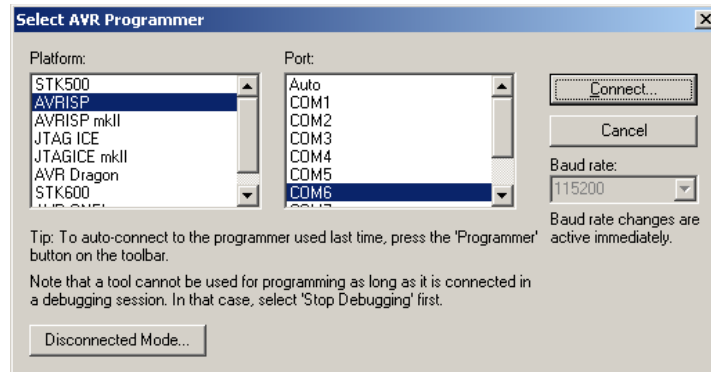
Select AVR Programmer

Platform:
STK500
AVRISP
AVRISP mkII
JTAG ICE
JTAGICE mkII
AVR Dragon
STK600
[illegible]

Port:
Auto
COM1
COM2
COM3
COM4
COM5
COM6
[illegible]

Connect...
Cancel
Baud rate:
115200
Baud rate changes are active immediately.

Tip: To auto-connect to the programmer used last time, press the 'Programmer' button on the toolbar.

Note that a tool cannot be used for programming as long as it is connected in a debugging session. In that case, select 'Stop Debugging' first.

Disconnected Mode...